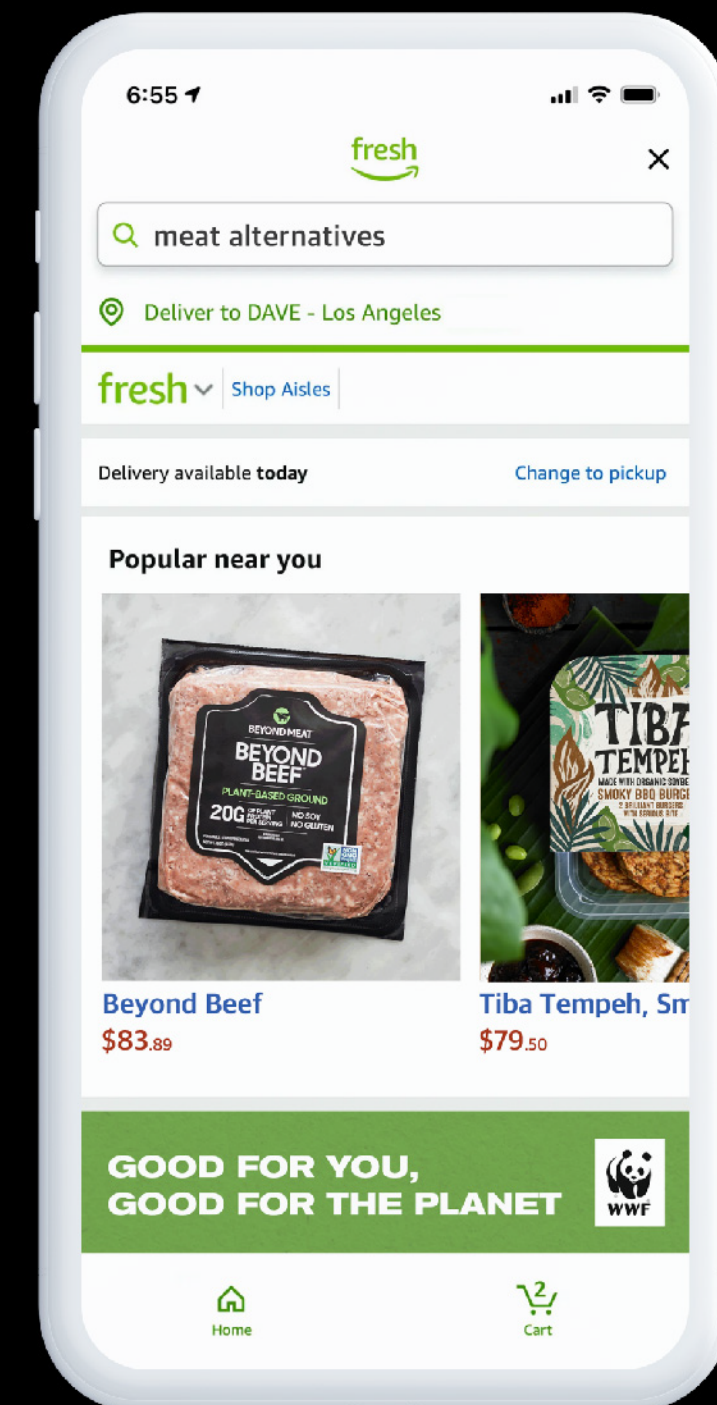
6:55

fresh

meat alternatives

Deliver to DAVE - Los Angeles

fresh Shop Aisles

Delivery available **today** Change to pickup

Popular near you

BEYOND MEAT
BEYOND BEEF
PLANT-BASED GROUND
20G OF PLANT PROTEIN PER SERVING
NO SOY NO GLUTEN

TIBA TEMPEH
MADE WITH ORGANIC SOYBE
SMOKY BBQ BURGE

Beyond Beef
$83.89

Tiba Tempeh, Sm
$79.50

GOOD FOR YOU, GOOD FOR THE PLANET

WWF

Home

2
Cart